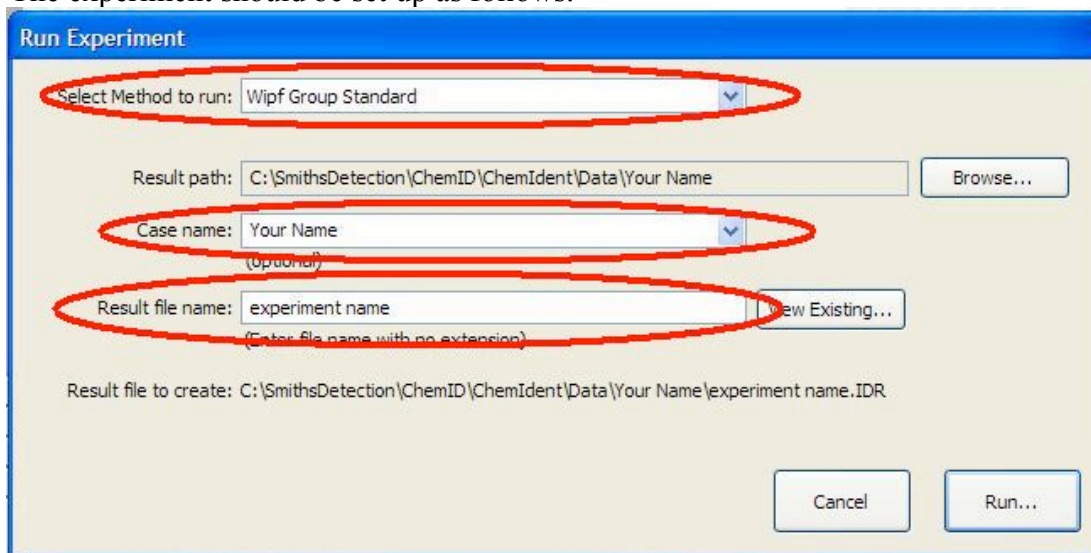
The experiment should be set up as follows:

Run Experiment

Select Method to run: Wipf Group Standard

Result path: C:\SmithsDetection\ChemID\ChemIdent\Data\Your Name

Browse...

Case name: Your Name

(optional)

Result file name: experiment name

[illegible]ew Existing...

(Enter file name with no extension)

Result file to create: C:\SmithsDetection\ChemID\ChemIdent\Data\Your Name\experiment name.IDR

Cancel

Run...